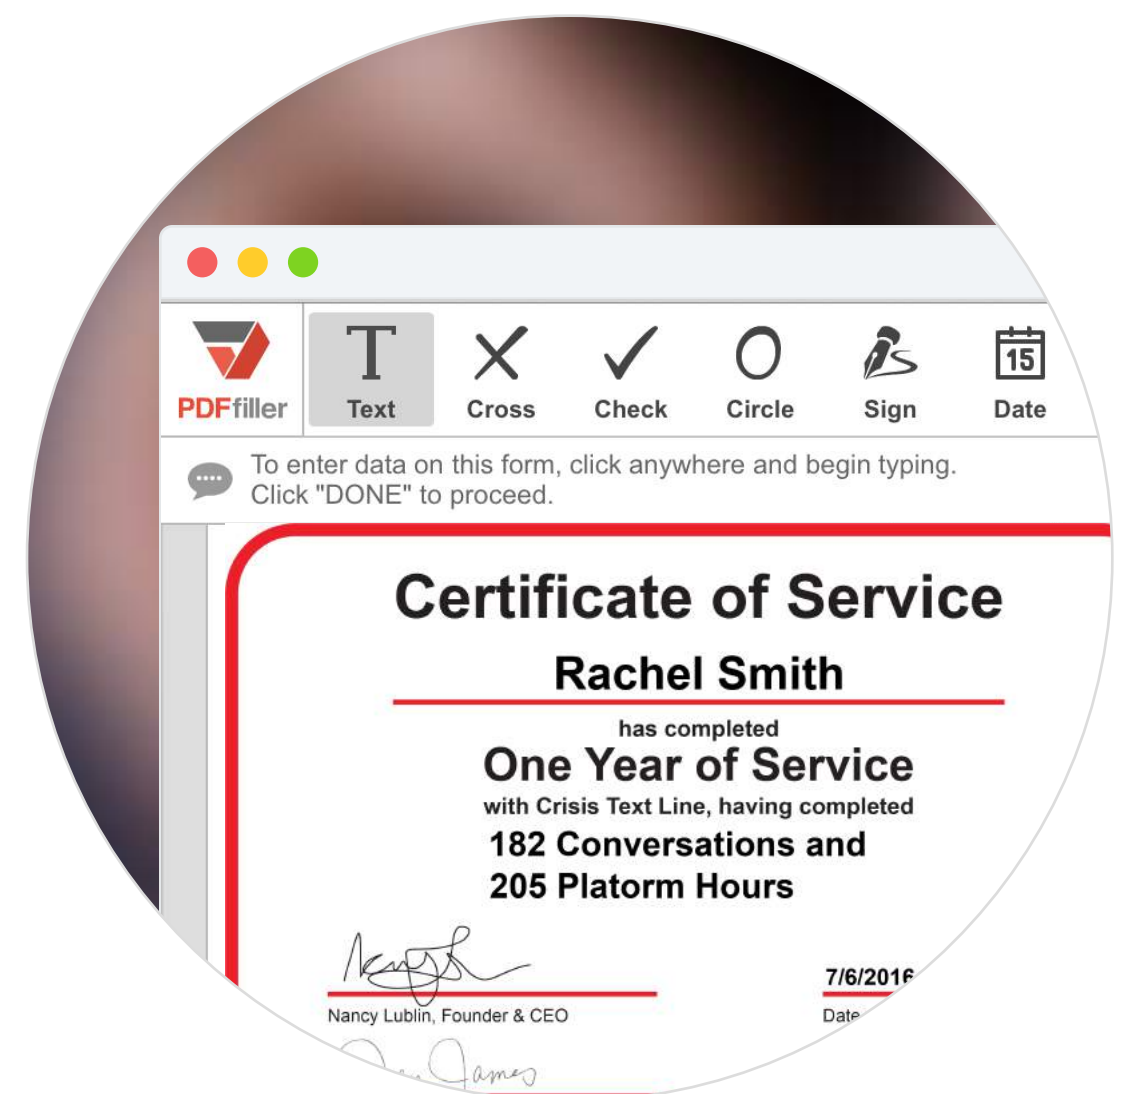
PDFfiller

Text Cross Check Circle Sign 15 Date

To enter data on this form, click anywhere and begin typing.
Click "DONE" to proceed.

Certificate of Service

Rachel Smith

has completed

One Year of Service

with Crisis Text Line, having completed

182 Conversations and
205 Platorm Hours

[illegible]

Nancy Lublin, Founder & CEO

7/6/2016

Date

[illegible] James